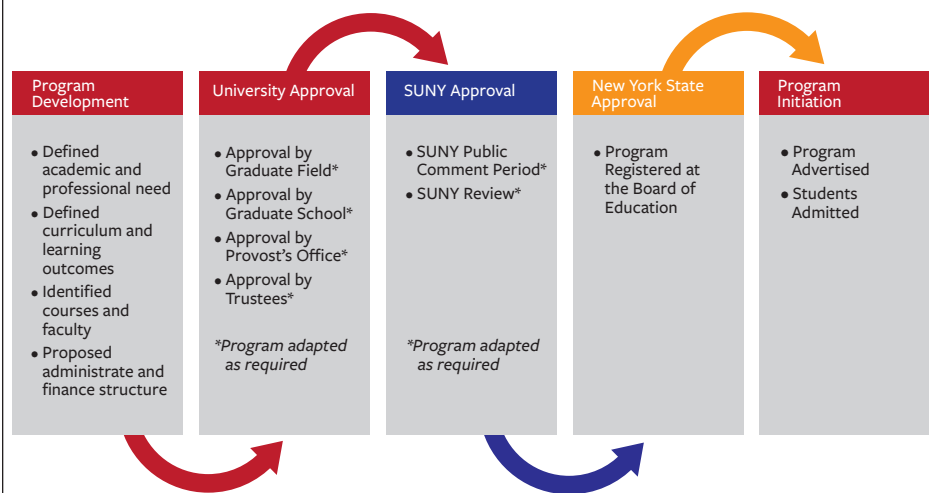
Program Development

- Defined academic and professional need
- Defined curriculum and learning outcomes
- Identified courses and faculty
- Proposed administrate and finance structure

University Approval

- Approval by Graduate Field*
- Approval by Graduate School*
- Approval by Provost's Office*
- Approval by Trustees*

*Program adapted as required

SUNY Approval

- SUNY Public Comment Period*
- SUNY Review*

*Program adapted as required

New York State Approval

- Program Registered at the Board of Education

Program Initiation

- Program Advertised
- Students Admitted